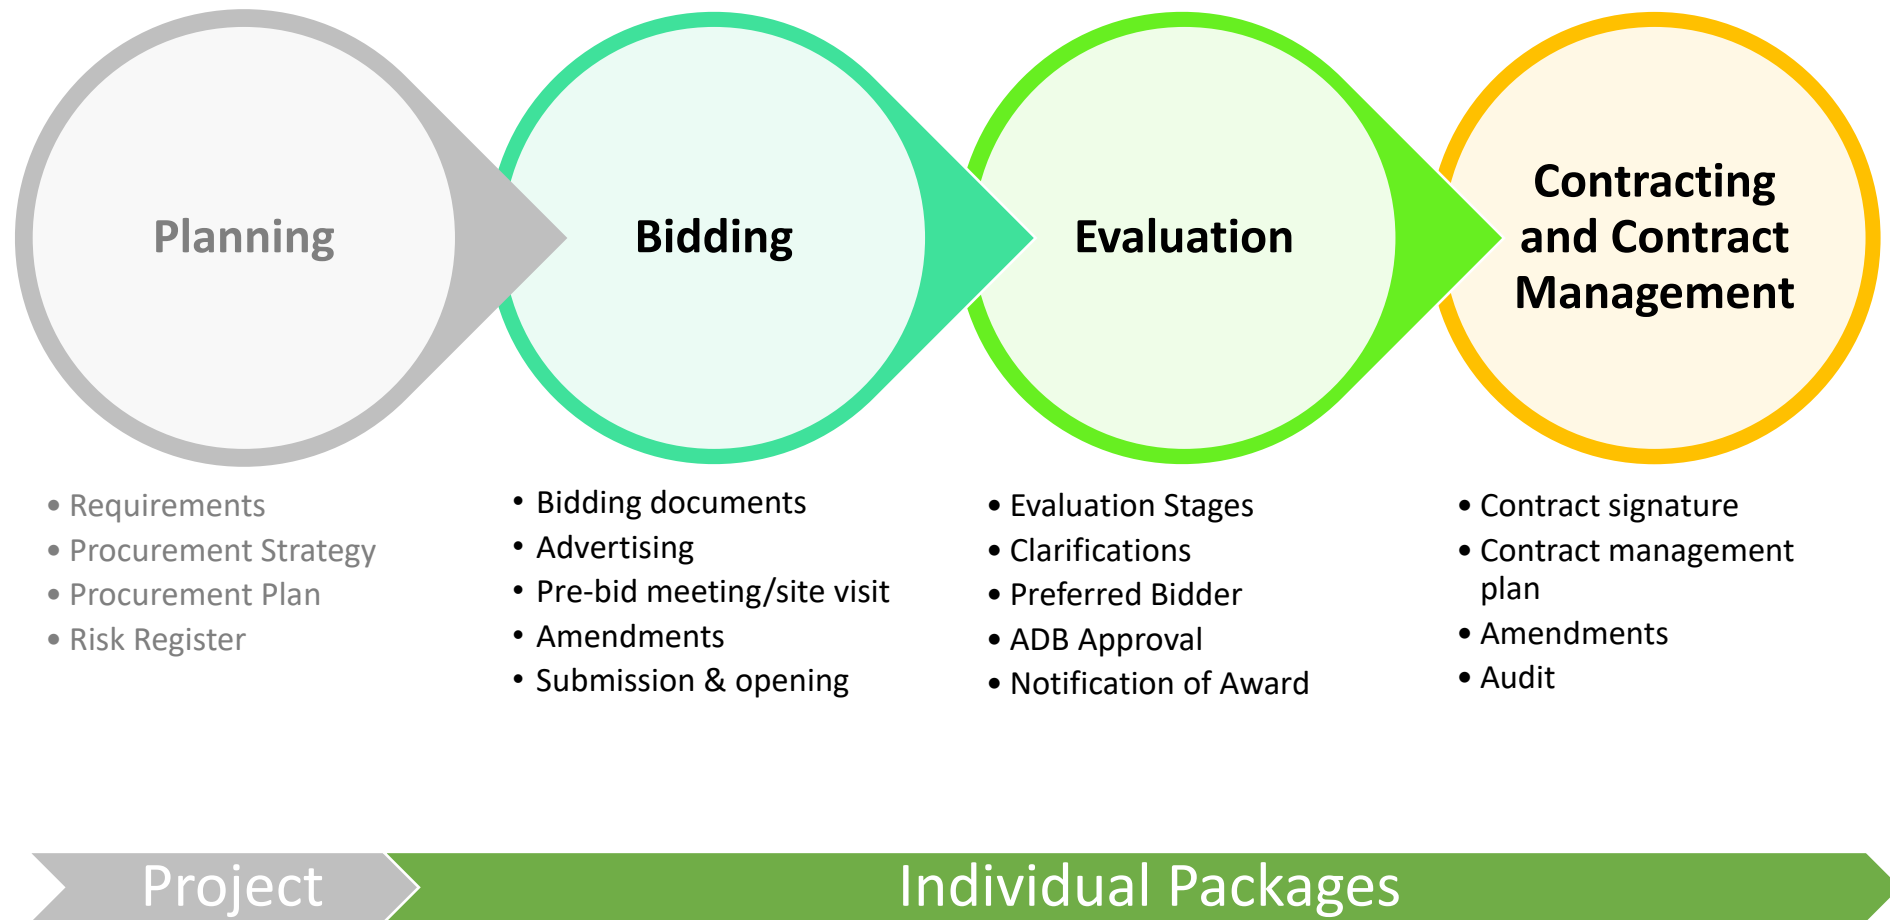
Planning

Bidding

Evaluation

Contracting and Contract Management

- Requirements
- Procurement Strategy
- Procurement Plan
- Risk Register

- Bidding documents
- Advertising
- Pre-bid meeting/site visit
- Amendments
- Submission & opening

- Evaluation Stages
- Clarifications
- Preferred Bidder
- ADB Approval
- Notification of Award

- Contract signature
- Contract management plan
- Amendments
- Audit

Project

Individual Packages